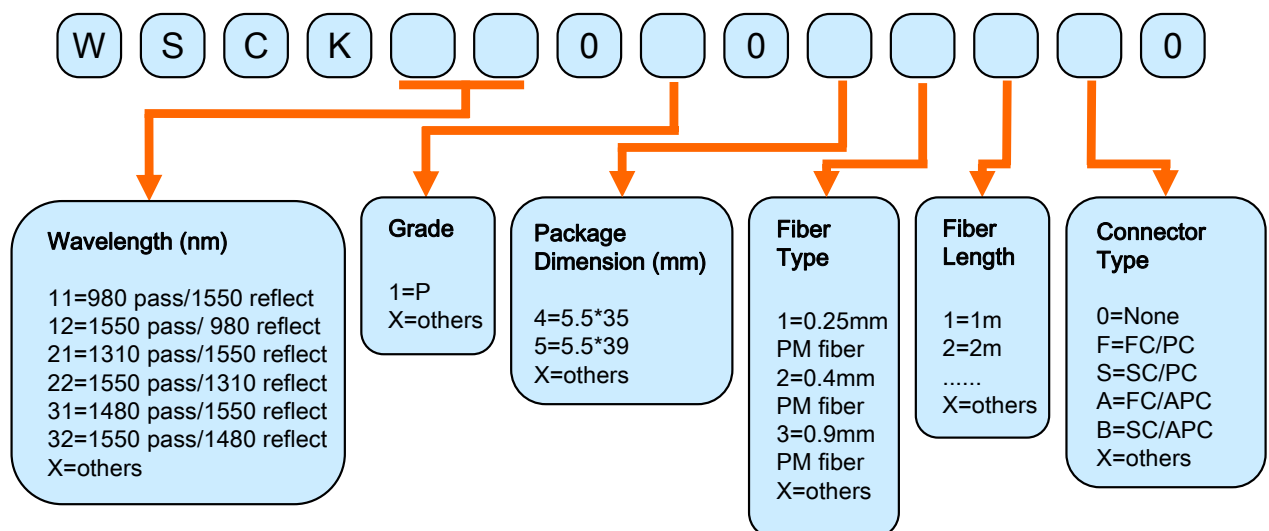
W S C K 0 0 0

Wavelength (nm)

11=980 pass/1550 reflect
12=1550 pass/ 980 reflect
21=1310 pass/1550 reflect
22=1550 pass/1310 reflect
31=1480 pass/1550 reflect
32=1550 pass/1480 reflect
X=others

Grade

1=P
X=others

Package Dimension (mm)

4=5.5*35
5=5.5*39
X=others

Fiber Type

1=0.25mm PM fiber
2=0.4mm PM fiber
3=0.9mm PM fiber
X=others

Fiber Length

1=1m
2=2m
......
X=others

Connector Type

0=None
F=FC/PC
S=SC/PC
A=FC/APC
B=SC/APC
X=others